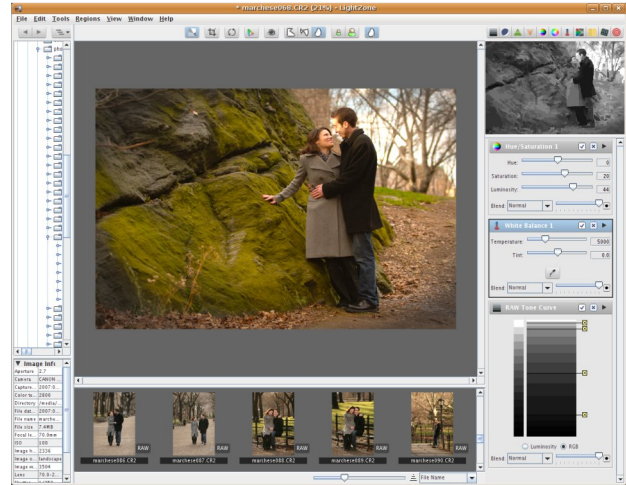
* marchese088.CR2 (21%) - LightZone

File Edit Tools Regions View Window Help

pho

Image Info
Aperture 2.7
Camera CANON
Capture... 2007:0...
Color s... 2800
Directory /media/...
File dat... 2007:0...
File name marche...
File size 7.4MB
Focal le... 70.0mm
ISO 100
Image h... 2336
Image o... landscape
Image w... 3504
Lens 70.0-2...

Hue/Saturation 1
Hue: 0
Saturation: 20
Luminosity: 44
Blend Normal

White Balance 1
Temperature: 5000
Tint: 0.0
Blend Normal

RAW Tone Curve
Luminosity RGB
Blend Normal

RAW marchese086.CR2
RAW marchese087.CR2
RAW marchese088.CR2
RAW marchese089.CR2
RAW marchese090.CR2

File Name